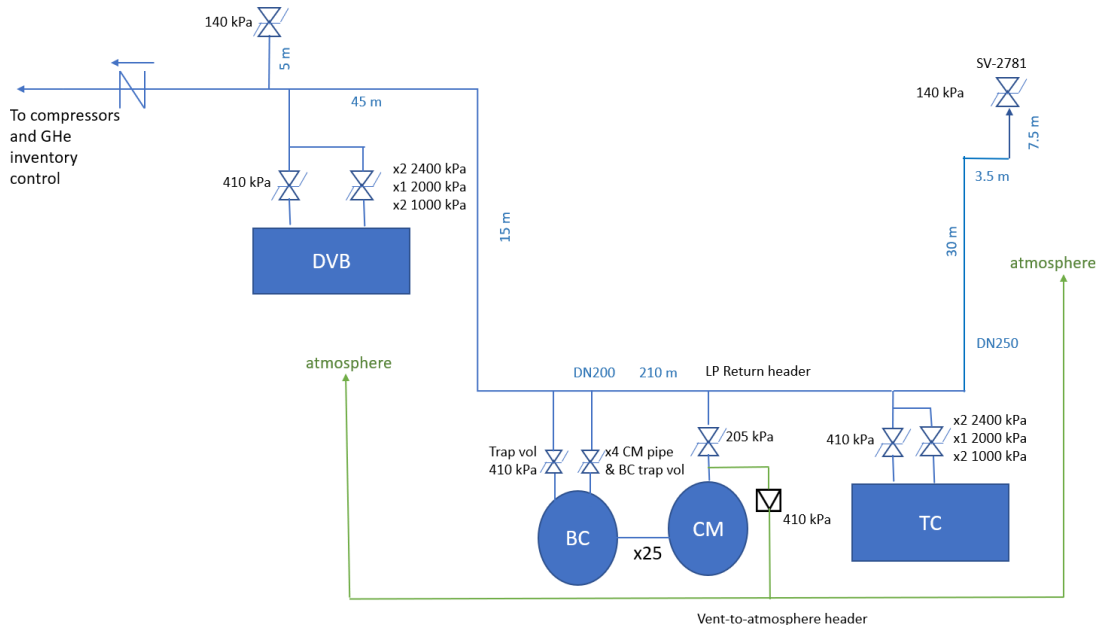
140 kPa

5 m

To compressors and GHe inventory control

45 m

410 kPa

x2 2400 kPa
x1 2000 kPa
x2 1000 kPa

DVB

15 m

SV-2781

140 kPa

7.5 m

3.5 m

30 m

atmosphere

DN250

atmosphere

DN200

210 m

LP Return header

Trap vol
410 kPa

x4 CM pipe
& BC trap vol

205 kPa

410 kPa

x2 2400 kPa
x1 2000 kPa
x2 1000 kPa

410 kPa

BC

x25

CM

TC

Vent-to-atmosphere header